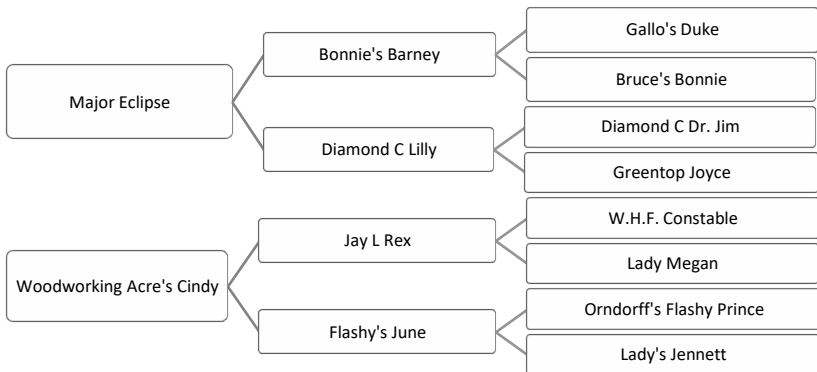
Major Eclipse

Bonnie's Barney

Gallo's Duke

Bruce's Bonnie

Diamond C Lilly

Diamond C Dr. Jim

Greentop Joyce

Woodworking Acre's Cindy

Jay L Rex

W.H.F. Constable

Lady Megan

Flashy's June

Orndorff's Flashy Prince

Lady's Jennett